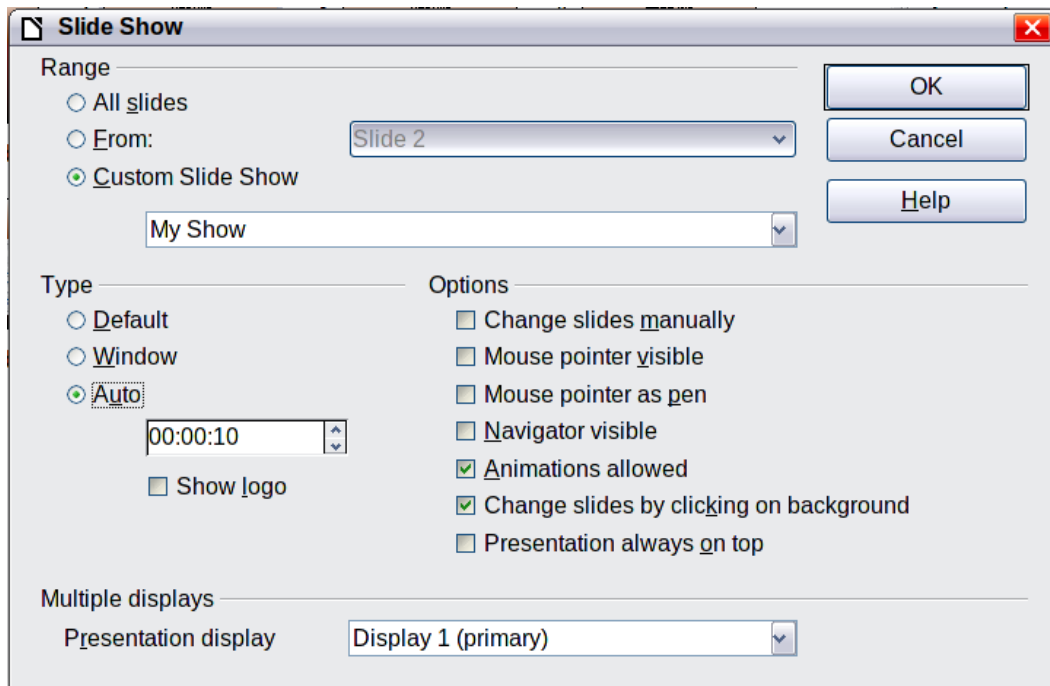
Slide Show

Range

All slides

From:

Slide 2

Custom Slide Show

My Show

OK

Cancel

Help

Type

Default

Window

Auto

00:00:10

Show logo

Options

Change slides manually

Mouse pointer visible

Mouse pointer as pen

Navigator visible

Animations allowed

Change slides by clicking on background

Presentation always on top

Multiple displays

Presentation display

Display 1 (primary)